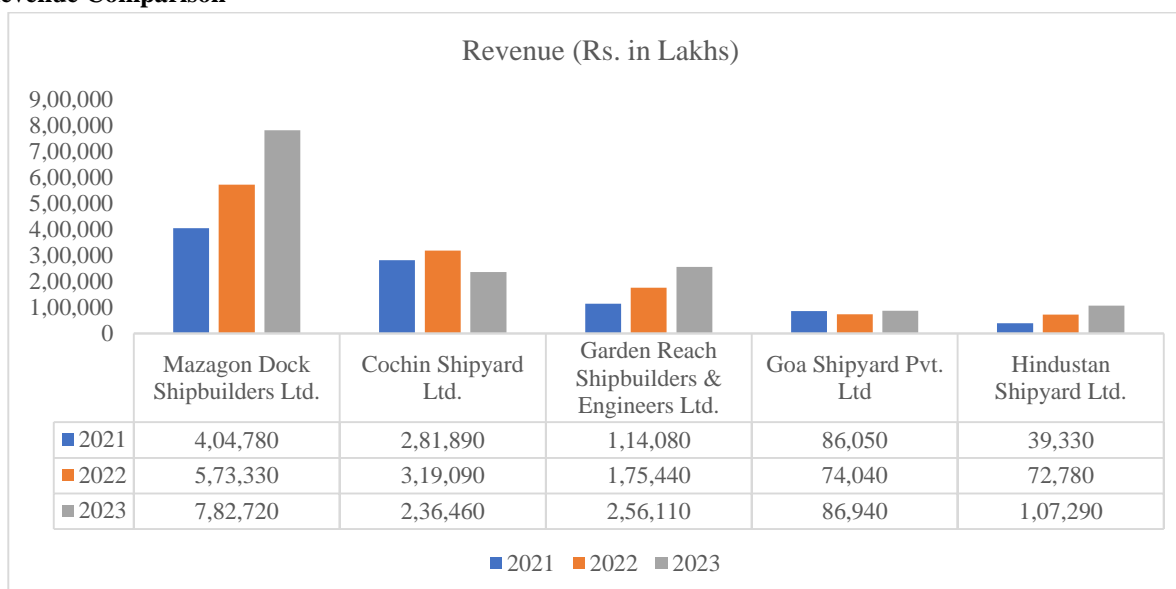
evenue Comparison

Revenue (Rs. in Lakhs)

9,00,000
8,00,000
7,00,000
6,00,000
5,00,000
4,00,000
3,00,000
2,00,000
1,00,000
0

| | Mazagon Dock Shipbuilders Ltd. | Cochin Shipyard Ltd. | Garden Reach Shipbuilders & Engineers Ltd. | Goa Shipyard Pvt. Ltd | Hindustan Shipyard Ltd. |
|---|---|---|---|---|---|
| 2021 | 4,04,780 | 2,81,890 | 1,14,080 | 86,050 | 39,330 |
| 2022 | 5,73,330 | 3,19,090 | 1,75,440 | 74,040 | 72,780 |
| 2023 | 7,82,720 | 2,36,460 | 2,56,110 | 86,940 | 1,07,290 |

2021 2022 2023